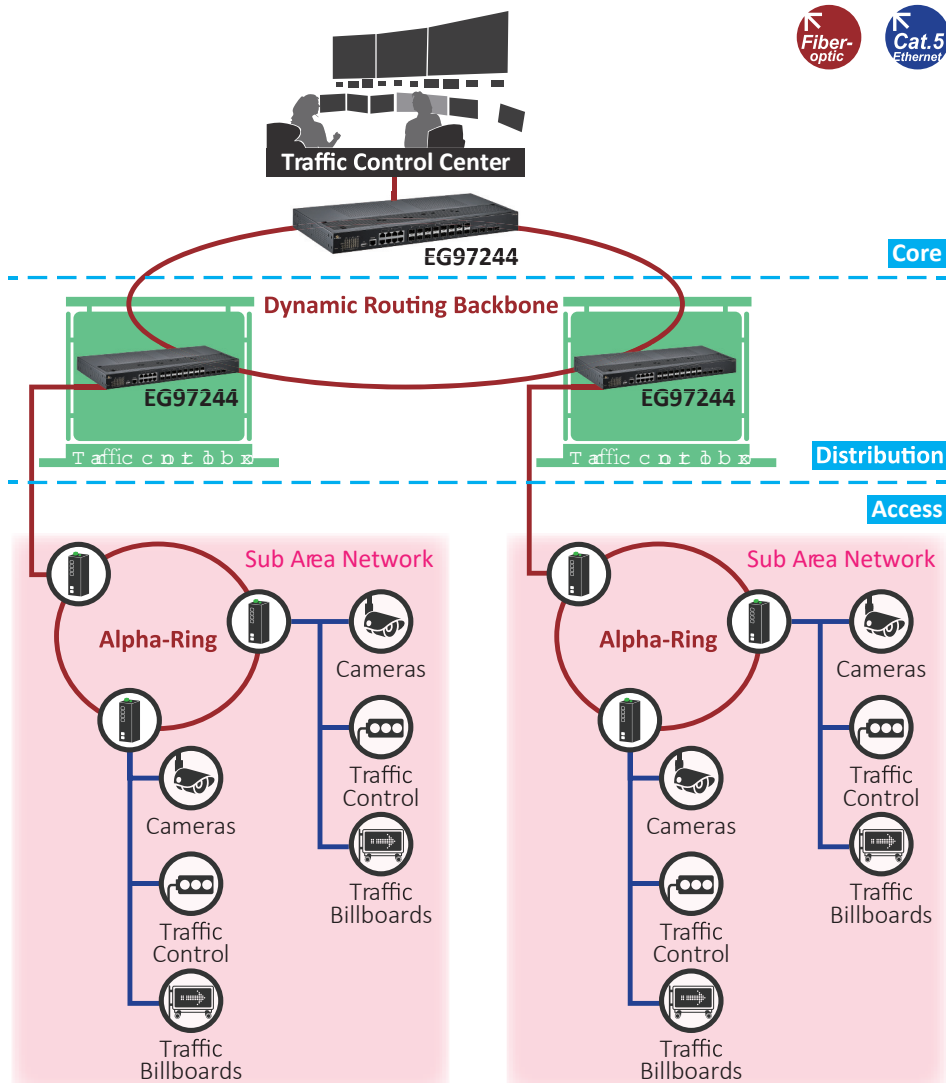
Fiber-optic

Cat.5 Ethernet

Traffic Control Center

EG97244

Core

Dynamic Routing Backbone

EG97244

Traffic control box

EG97244

Traffic control box

Distribution

Access

Sub Area Network

Alpha-Ring

Cameras

Traffic Control

Traffic Billboards

Cameras

Traffic Control

Traffic Billboards

Sub Area Network

Alpha-Ring

Cameras

Traffic Control

Traffic Billboards

Cameras

Traffic Control

Traffic Billboards